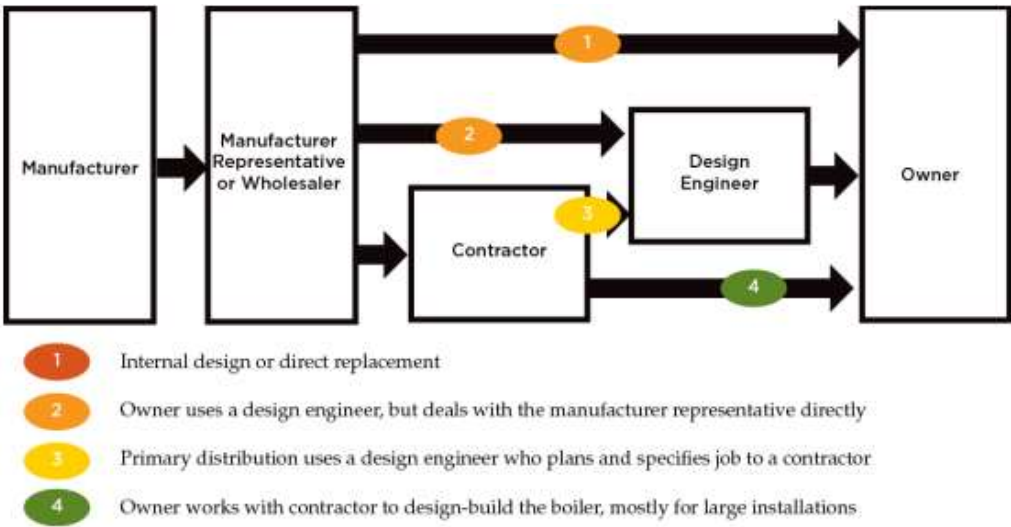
Manufacturer

Manufacturer Representative or Wholesaler

1

2

Design Engineer

Owner

3

Contractor

4

1 Internal design or direct replacement

2 Owner uses a design engineer, but deals with the manufacturer representative directly

3 Primary distribution uses a design engineer who plans and specifies job to a contractor

4 Owner works with contractor to design-build the boiler, mostly for large installations